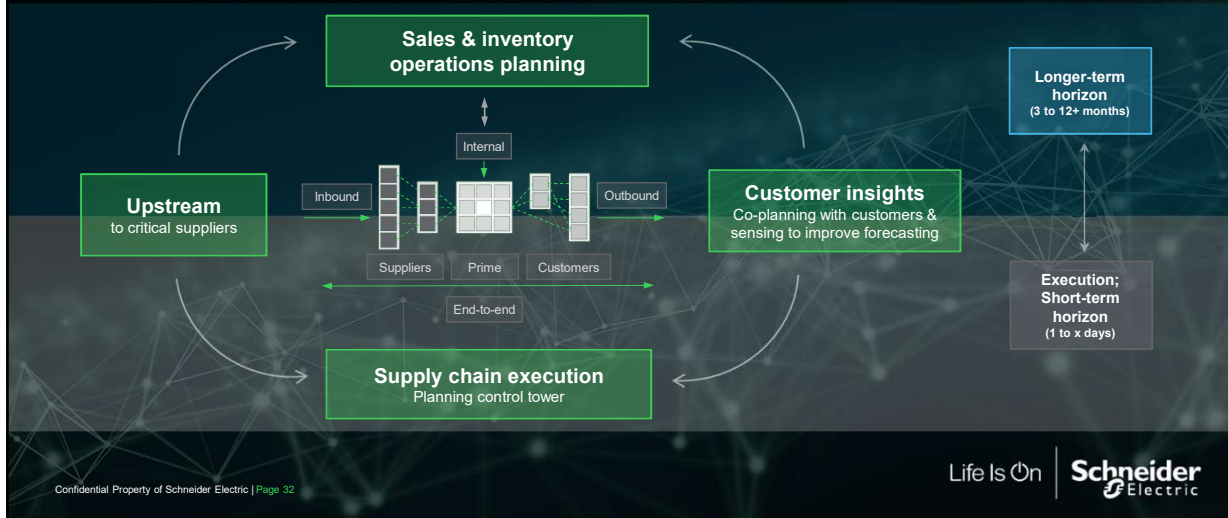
Sales & inventory operations planning

Internal

Inbound

Outbound

Upstream
to critical suppliers

Customer insights
Co-planning with customers & sensing to improve forecasting

Suppliers

Prime

Customers

End-to-end

Supply chain execution
Planning control tower

Longer-term horizon
(3 to 12+ months)

Execution; Short-term horizon
(1 to x days)

Life Is On

Schneider Electric

Confidential Property of Schneider Electric | Page 32